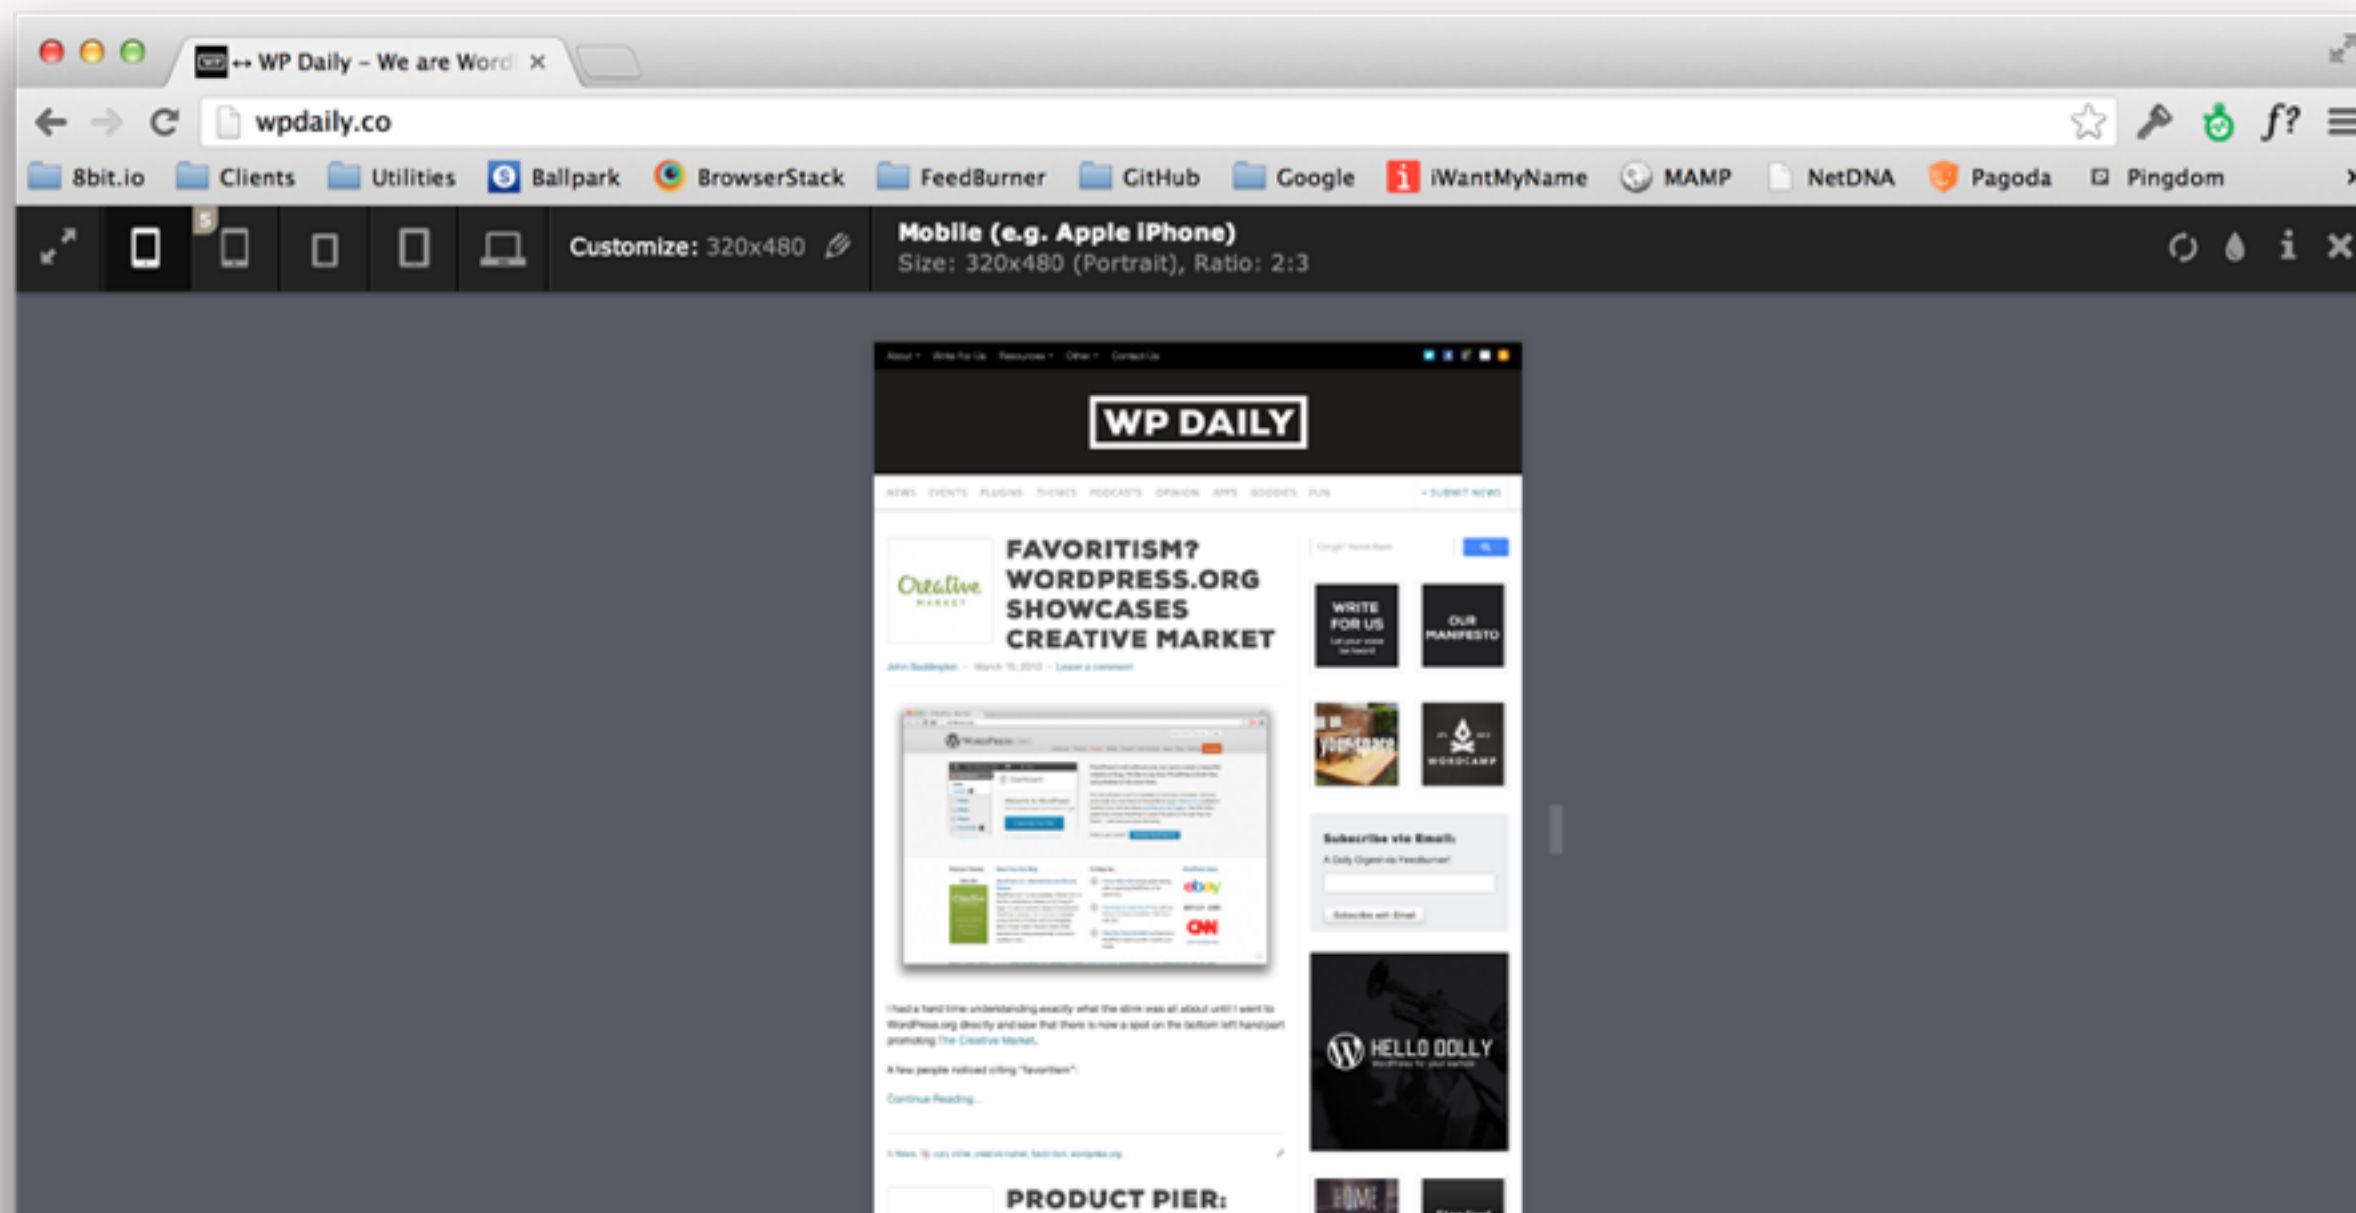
↔ WP Daily – We are Word ×

wpdaily.co

8bit.io Clients Utilities Ballpark BrowserStack FeedBurner GitHub Google iWantMyName MAMP NetDNA Pagoda Pingdom

5

Customize: 320x480

Mobile (e.g. Apple iPhone)
Size: 320x480 (Portrait), Ratio: 2:3

About Write For Us Resources Other Contact Us

WP DAILY

NEWS EVENTS PLUGINS THEMES PODCASTS OPINION APPS GOODIES FUN + SUBMIT NEWS

Creative MARKET

FAVORITISM? WORDPRESS.ORG SHOWCASES CREATIVE MARKET

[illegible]

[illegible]

Continue Reading...

WRITE FOR US

OUR MANIFESTO

WORDCAMP

Subscribe via Email:

HELLO DOLLY

PRODUCT PIER: